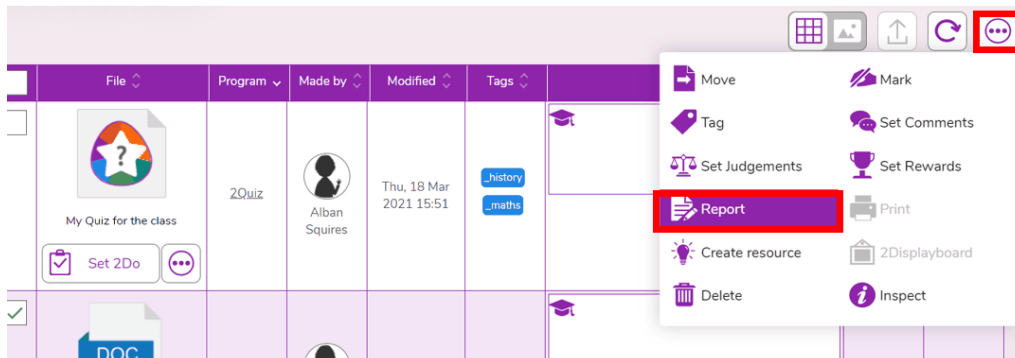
| File | Program | Made by | Modified | Tags |
|---|---|---|---|---|
| My Quiz for the class<br>Set 2Do | 2Quiz | Alban Squires | Thu, 18 Mar 2021 15:51 | _history<br>_maths |
| DOC | | | | |

Move
Mark
Tag
Set Comments
Set Judgements
Set Rewards
Report
Print
Create resource
2Displayboard
Delete
Inspect